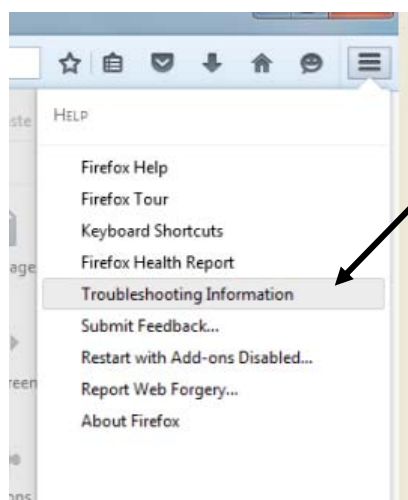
ste

HELP

Firefox Help
Firefox Tour
Keyboard Shortcuts
Firefox Health Report
Troubleshooting Information
Submit Feedback...
Restart with Add-ons Disabled...
Report Web Forgery...
About Firefox

age

reen

ons